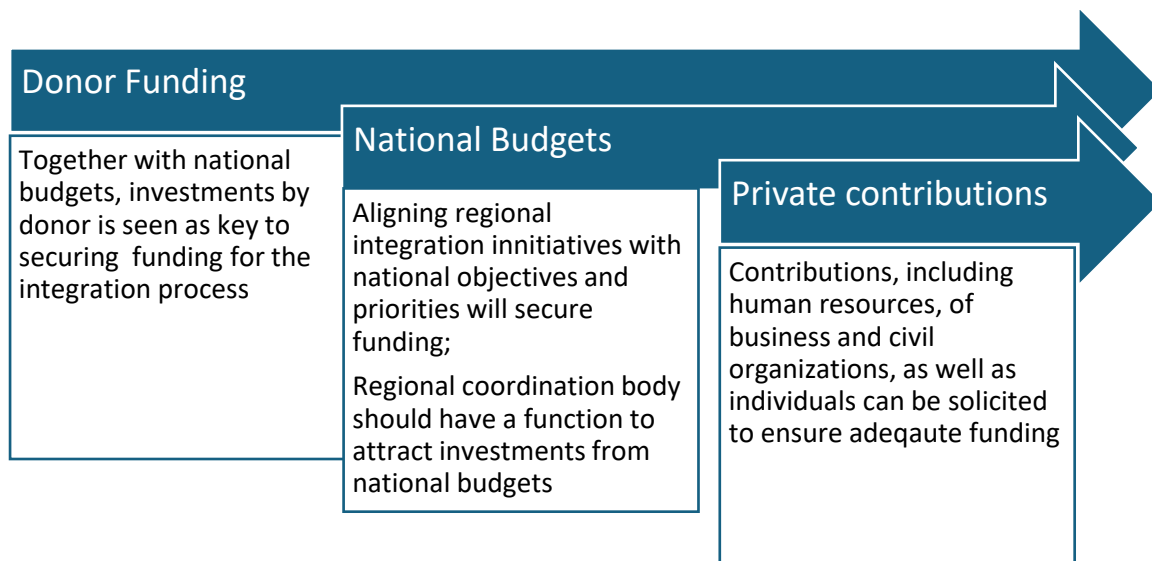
Donor Funding

Together with national budgets, investments by donor is seen as key to securing  funding for the integration process

National Budgets

Aligning regional integration innitiatives with national objectives and priorities will secure funding;

Regional coordination body should have a function to attract investments from national budgets

Private contributions

Contributions, including human resources, of business and civil organizations, as well as individuals can be solicited to ensure adeqaute funding